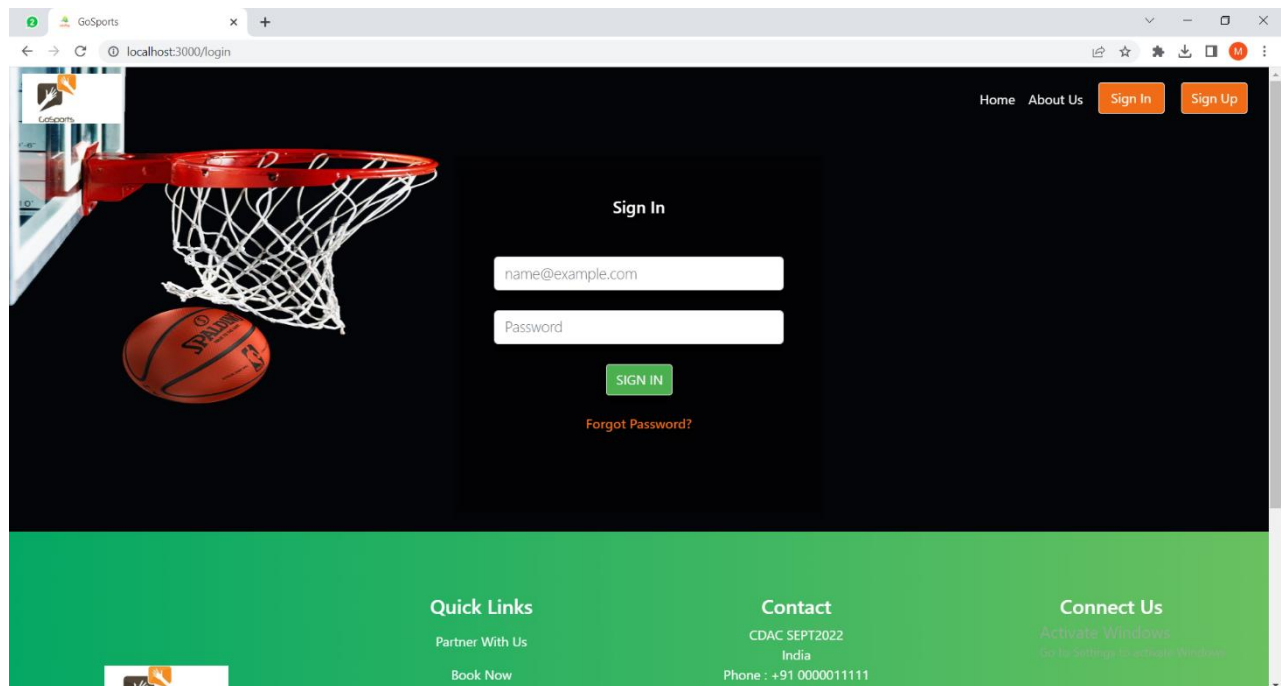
GoSports
localhost:3000/login
M
GoSports
Home About Us Sign In Sign Up
SPALDING
Sign In
name@example.com
Password
SIGN IN
Forgot Password?
Quick Links
Partner With Us
Book Now
Contact
CDAC SEPT2022
India
Phone : +91 0000011111
Connect Us
Activate Windows
Go to Settings to activate Windows.